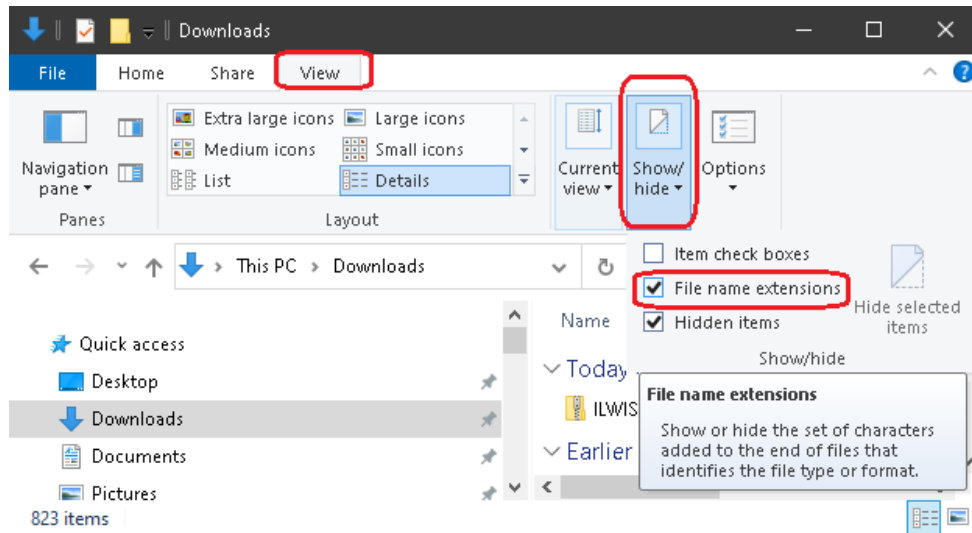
Downloads

File Home Share View

Navigation pane

Panes

Extra large icons
Large icons
Medium icons
Small icons
List
Details

Layout

Current view
Show/ hide
Options

Item check boxes
File name extensions
Hidden items
Hide selected items

Show/hide

This PC > Downloads

Name

Today

ILWIS

Earlier

Quick access
Desktop
Downloads
Documents
Pictures

823 items

File name extensions

Show or hide the set of characters added to the end of files that identifies the file type or format.